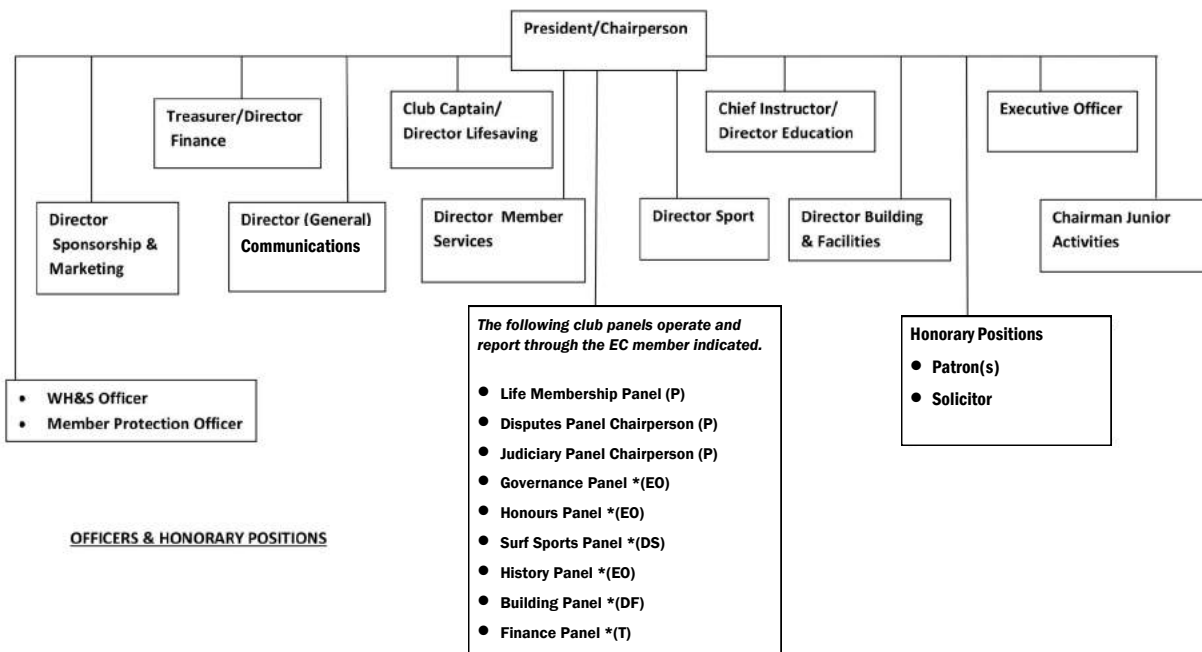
President/Chairperson

Treasurer/Director Finance

Club Captain/ Director Lifesaving

Chief Instructor/ Director Education

Executive Officer

Director Sponsorship & Marketing

Director (General) Communications

Director Member Services

Director Sport

Director Building & Facilities

Chairman Junior Activities

*The following club panels operate and report through the EC member indicated.*

- Life Membership Panel (P)
- Disputes Panel Chairperson (P)
- Judiciary Panel Chairperson (P)
- Governance Panel *(EO)
- Honours Panel *(EO)
- Surf Sports Panel *(DS)
- History Panel *(EO)
- Building Panel *(DF)
- Finance Panel *(T)

Honorary Positions
- Patron(s)
- Solicitor

- WH&S Officer
- Member Protection Officer

OFFICERS & HONORARY POSITIONS